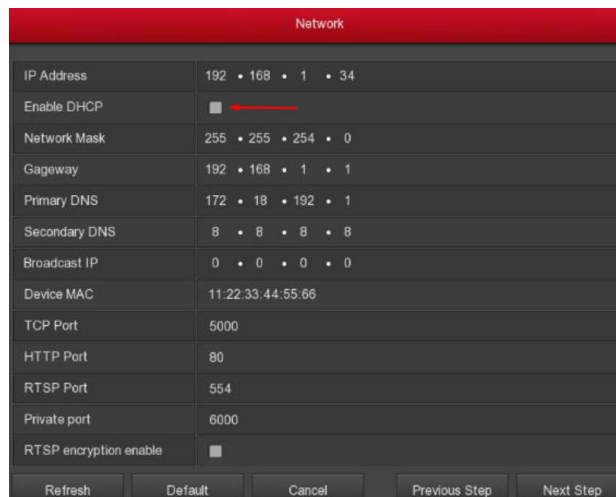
Network

| | |
|---|---|
| IP Address | 192 • 168 • 1 • 34 |
| Enable DHCP | |
| Network Mask | 255 • 255 • 254 • 0 |
| Gageway | 192 • 168 • 1 • 1 |
| Primary DNS | 172 • 18 • 192 • 1 |
| Secondary DNS | 8 • 8 • 8 • 8 |
| Broadcast IP | 0 • 0 • 0 • 0 |
| Device MAC | 11:22:33:44:55:66 |
| TCP Port | 5000 |
| HTTP Port | 80 |
| RTSP Port | 554 |
| Private port | 6000 |
| RTSP encryption enable | |

Refresh Default Cancel Previous Step Next Step